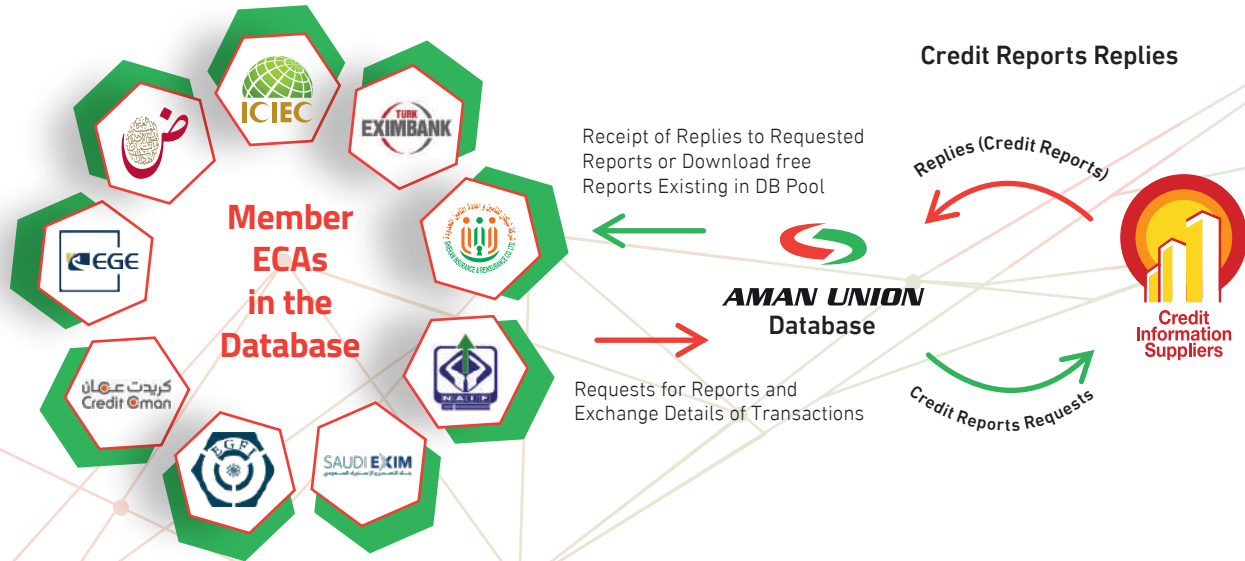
Credit Reports Replies

ICIEC

TURK EXIMBANK

EGE

Member ECAs in the Database

كريدت عمان
Credit Oman

EGFI

SAUDI EXIM

NAIF

Receipt of Replies to Requested Reports or Download free Reports Existing in DB Pool

Replies (Credit Reports)

AMAN UNION
Database

Credit Information Suppliers

Requests for Reports and Exchange Details of Transactions

Credit Reports Requests